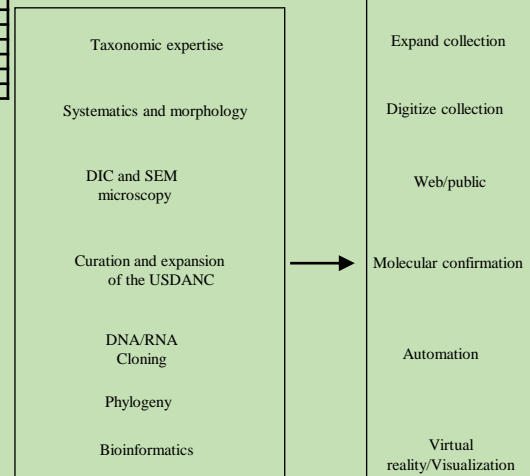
Taxonomic expertise

Systematics and morphology

DIC and SEM microscopy

Curation and expansion of the USDANC

DNA/RNA Cloning

Phylogeny

Bioinformatics

Expand collection

Digitize collection

Web/public

Molecular confirmation

Automation

Virtual reality/Visualization